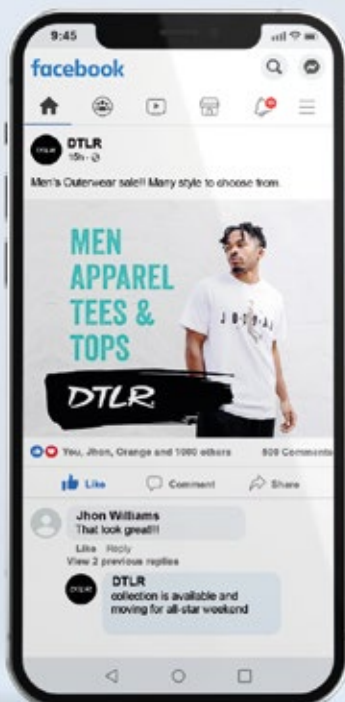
9:45

facebook

DTLR
DTLR
15h · 

Men's Outerwear sale!! Many style to choose from.

MEN APPAREL TEES & TOPS

DTLR

JORDAN

You, Jhon, Orange and 1080 others 809 Comments

Like Comment Share

Jhon Williams
That look great!!!
Like Reply
View 2 previous replies

DTLR
DTLR
collection is available and moving for all-star weekend